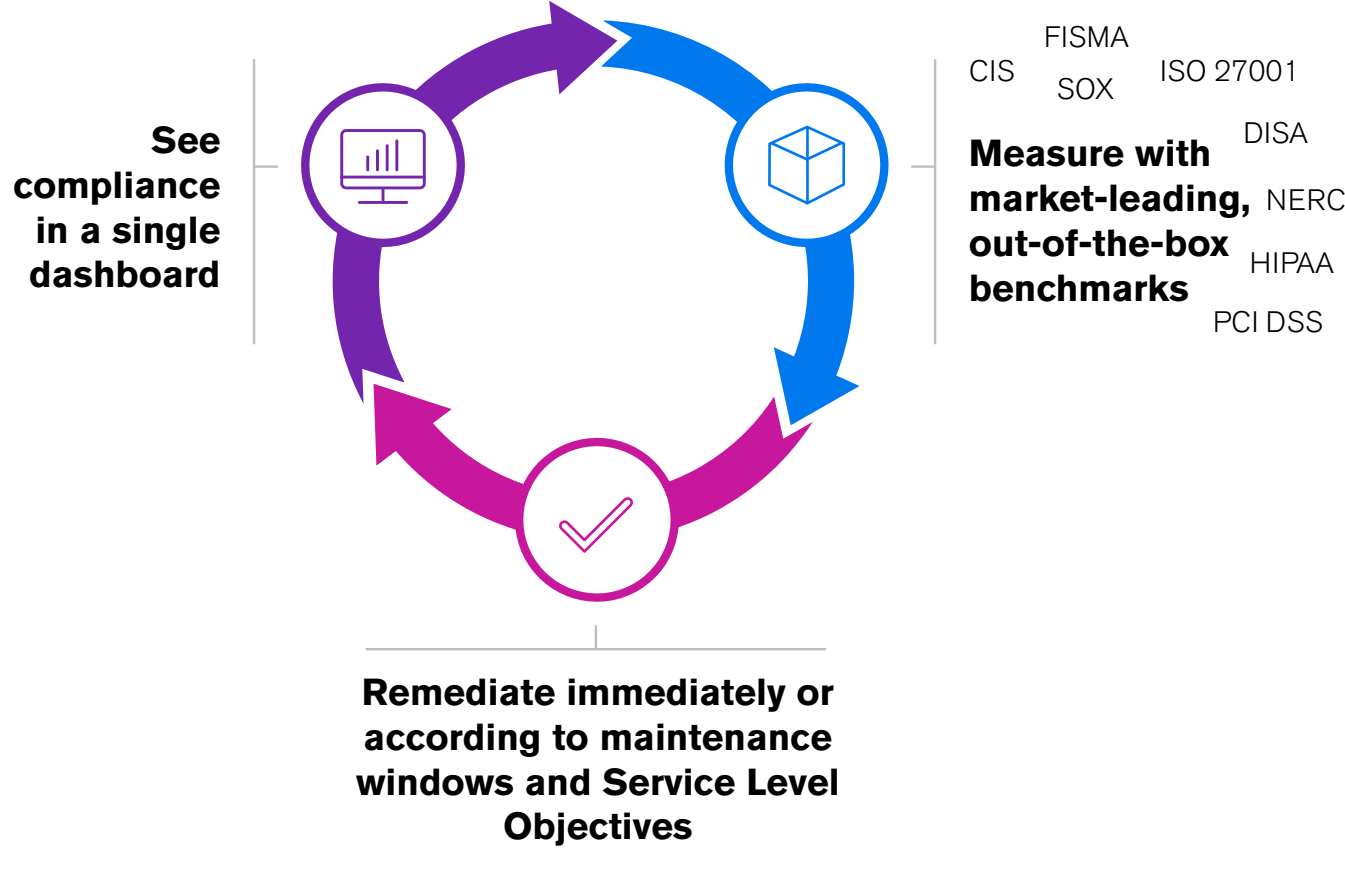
See compliance in a single dashboard

FISMA

CIS

SOX

ISO 27001

DISA

Measure with market-leading, out-of-the-box benchmarks

NERC

HIPAA

PCI DSS

Remediate immediately or according to maintenance windows and Service Level Objectives